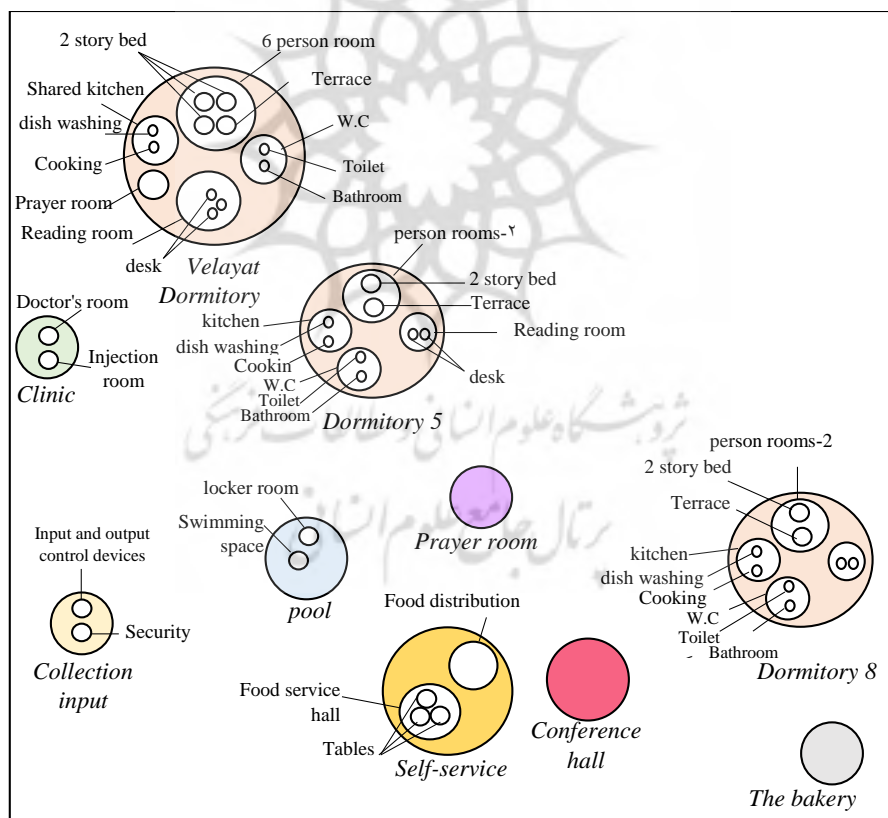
2 story bed
6 person room
Terrace
Shared kitchen
dish washing
W.C
Cooking
Toilet
Prayer room
Bathroom
Reading room
desk
Velayat Dormitory

person rooms-۲
2 story bed
Terrace
Doctor's room
kitchen
Reading room
dish washing
Injection room
Cookin
W.C
desk
Clinic
Toilet
Bathroom
Dormitory 5

person rooms-2
2 story bed
locker room
Terrace
Input and output control devices
Swimming space
Prayer room
kitchen
dish washing
Cooking
W.C
Security
pool
Toilet
Bathroom
Food distribution
Collection input
Dormitory 8
Food service hall
Conference hall
Tables
Self-service
The bakery